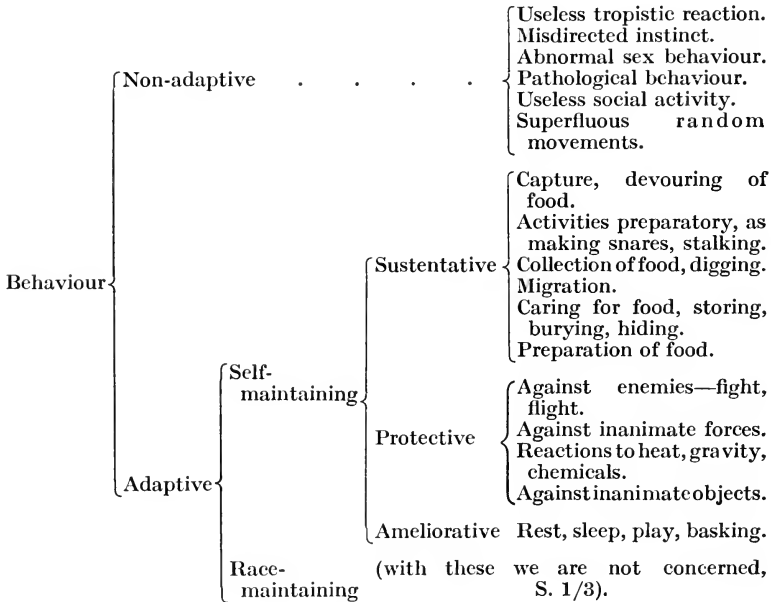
Behaviour

Non-adaptive . . . .

Useless tropistic reaction.
Misdirected instinct.
Abnormal sex behaviour.
Pathological behaviour.
Useless social activity.
Superfluous random movements.

Adaptive

Self-maintaining

Sustentative

Capture, devouring of food.
Activities preparatory, as making snares, stalking.
Collection of food, digging.
Migration.
Caring for food, storing, burying, hiding.
Preparation of food.

Protective

Against enemies—fight, flight.
Against inanimate forces.
Reactions to heat, gravity, chemicals.
Against inanimate objects.

Ameliorative Rest, sleep, play, basking.

Race-maintaining (with these we are not concerned, S. 1/3).